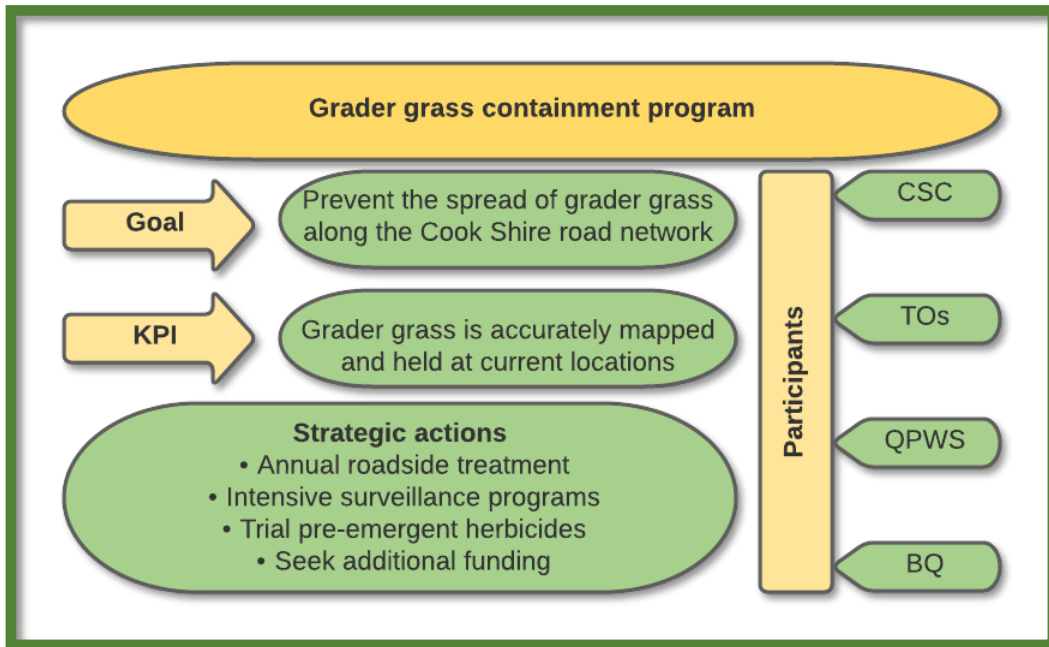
Grader grass containment program

Goal

Prevent the spread of grader grass along the Cook Shire road network

KPI

Grader grass is accurately mapped and held at current locations

Strategic actions
• Annual roadside treatment
• Intensive surveillance programs
• Trial pre-emergent herbicides
• Seek additional funding

Participants

CSC

TOs

QPWS

BQ